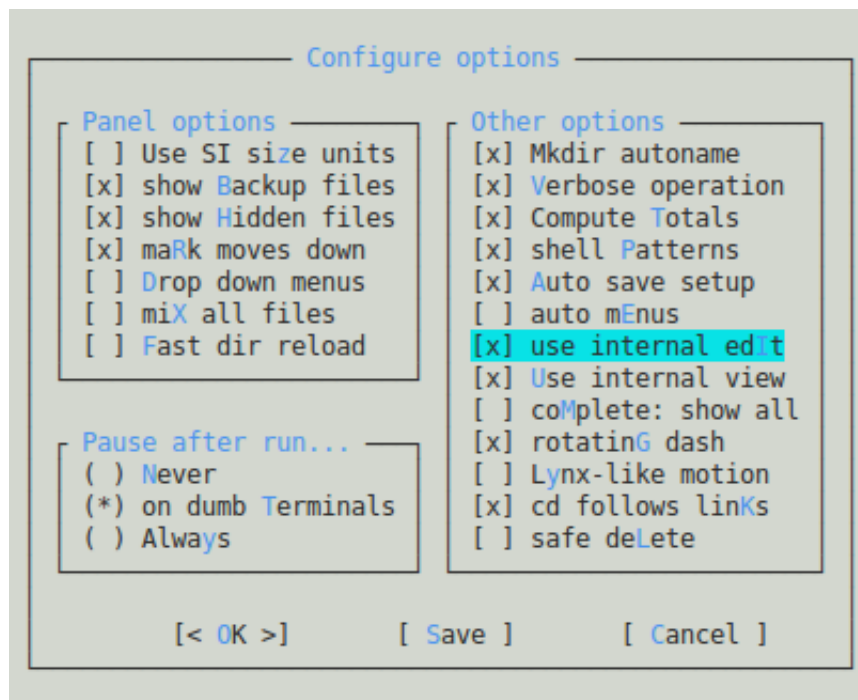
Configure options

Panel options
[ ] Use SI size units
[x] show Backup files
[x] show Hidden files
[x] maRk moves down
[ ] Drop down menus
[ ] miX all files
[ ] Fast dir reload

Pause after run...
( ) Never
(*) on dumb Terminals
( ) Always

Other options
[x] Mkdir autoname
[x] Verbose operation
[x] Compute Totals
[x] shell Patterns
[x] Auto save setup
[ ] auto mEnus
[x] use internal edIt
[x] Use internal view
[ ] coMplete: show all
[x] rotatinG dash
[ ] Lynx-like motion
[x] cd follows linKs
[ ] safe deLete

[< OK >] [ Save ] [ Cancel ]